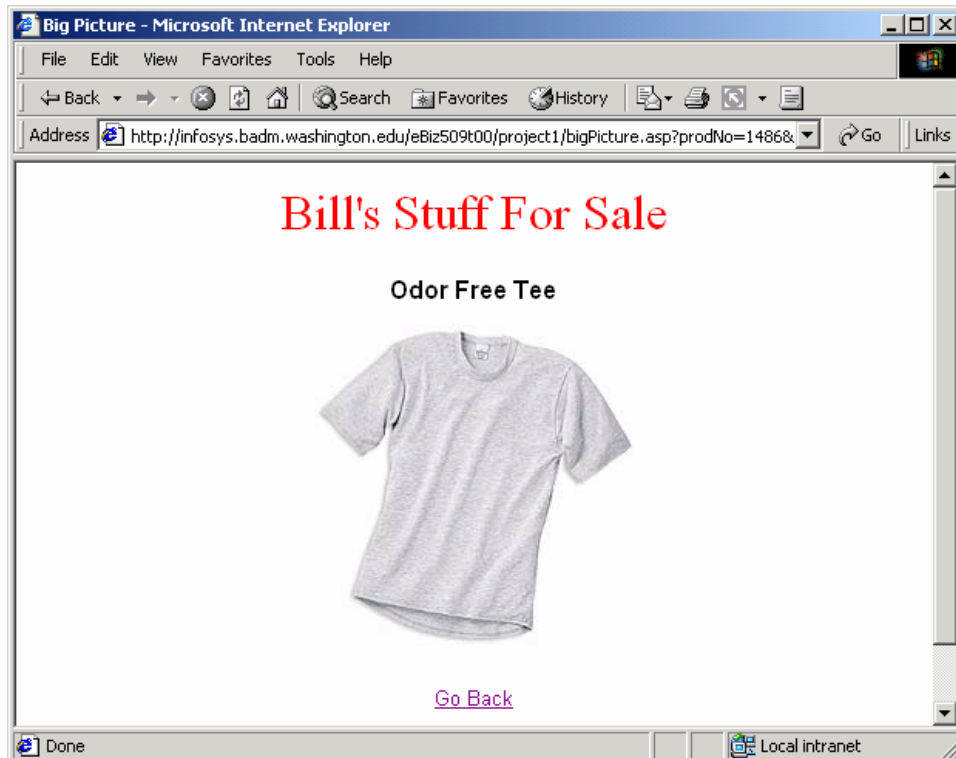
Big Picture - Microsoft Internet Explorer

File Edit View Favorites Tools Help

Back Search Favorites History

Address http://infosys.badm.washington.edu/eBiz509t00/project1/bigPicture.asp?prodNo=1486& Go Links

Bill's Stuff For Sale

Odor Free Tee

Go Back

Done Local intranet